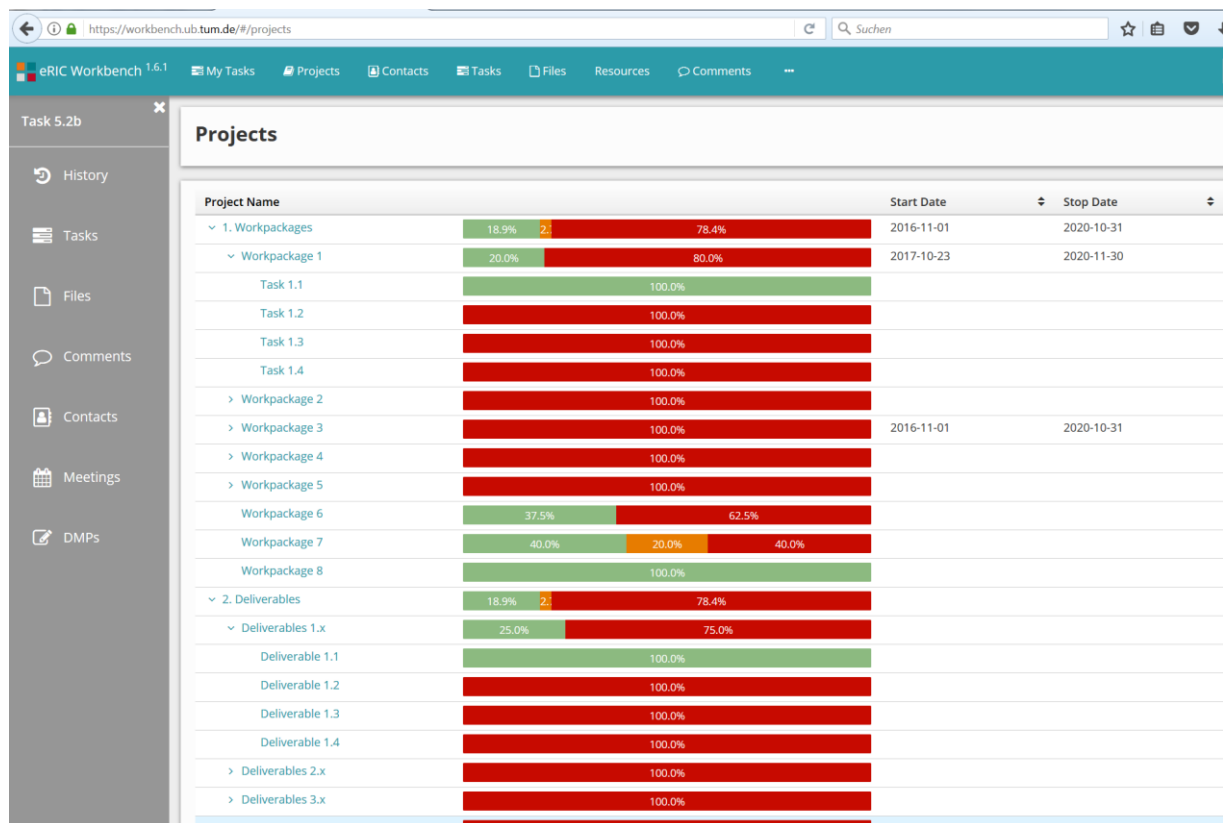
https://workbench.ub.tum.de/#/projects

Suchen

eRIC Workbench 1.6.1 My Tasks Projects Contacts Tasks Files Resources Comments ···

Task 5.2b

History

Tasks

Files

Comments

Contacts

Meetings

DMPs

Projects

| Project Name | | Start Date | Stop Date |
|---|---|---|---|
| 1. Workpackages | 18.9% 2. 78.4% | 2016-11-01 | 2020-10-31 |
| Workpackage 1 | 20.0% 80.0% | 2017-10-23 | 2020-11-30 |
| Task 1.1 | 100.0% | | |
| Task 1.2 | 100.0% | | |
| Task 1.3 | 100.0% | | |
| Task 1.4 | 100.0% | | |
| Workpackage 2 | 100.0% | | |
| Workpackage 3 | 100.0% | 2016-11-01 | 2020-10-31 |
| Workpackage 4 | 100.0% | | |
| Workpackage 5 | 100.0% | | |
| Workpackage 6 | 37.5% 62.5% | | |
| Workpackage 7 | 40.0% 20.0% 40.0% | | |
| Workpackage 8 | 100.0% | | |
| 2. Deliverables | 18.9% 2. 78.4% | | |
| Deliverables 1.x | 25.0% 75.0% | | |
| Deliverable 1.1 | 100.0% | | |
| Deliverable 1.2 | 100.0% | | |
| Deliverable 1.3 | 100.0% | | |
| Deliverable 1.4 | 100.0% | | |
| Deliverables 2.x | 100.0% | | |
| Deliverables 3.x | 100.0% | | |